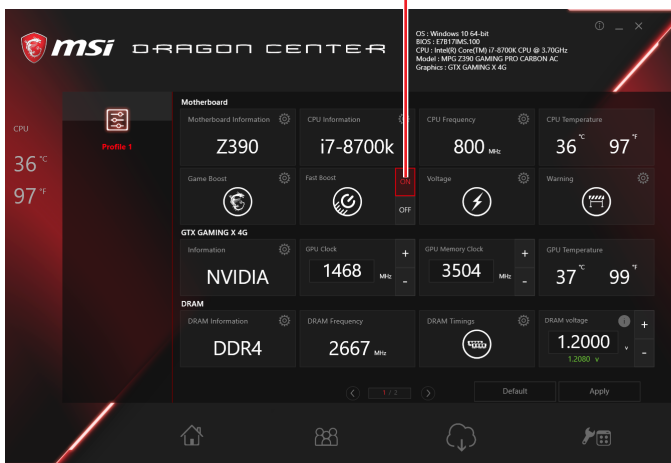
msi DRAGON CENTER

OS : Windows 10 64-bit
BIOS : E7B17IMS.100
CPU : Intel(R) Core(TM) i7-8700K CPU @ 3.70GHz
Model : MPG Z390 GAMING PRO CARBON AC
Graphics : GTX GAMING X 4G

CPU

36 °C

97 °F

Profile 1

Motherboard

Motherboard Information
Z390

CPU Information
i7-8700k

CPU Frequency
800 MHz

CPU Temperature
36 °C 97 °F

Game Boost

Fast Boost
ON
OFF

Voltage

Warning

GTX GAMING X 4G

Information
NVIDIA

GPU Clock
1468 MHz
+
-

GPU Memory Clock
3504 MHz
+
-

GPU Temperature
37 °C 99 °F

DRAM

DRAM Information
DDR4

DRAM Frequency
2667 MHz

DRAM Timings

DRAM voltage
1.2000 v
1.2080 v
+
-

1 / 2

Default

Apply